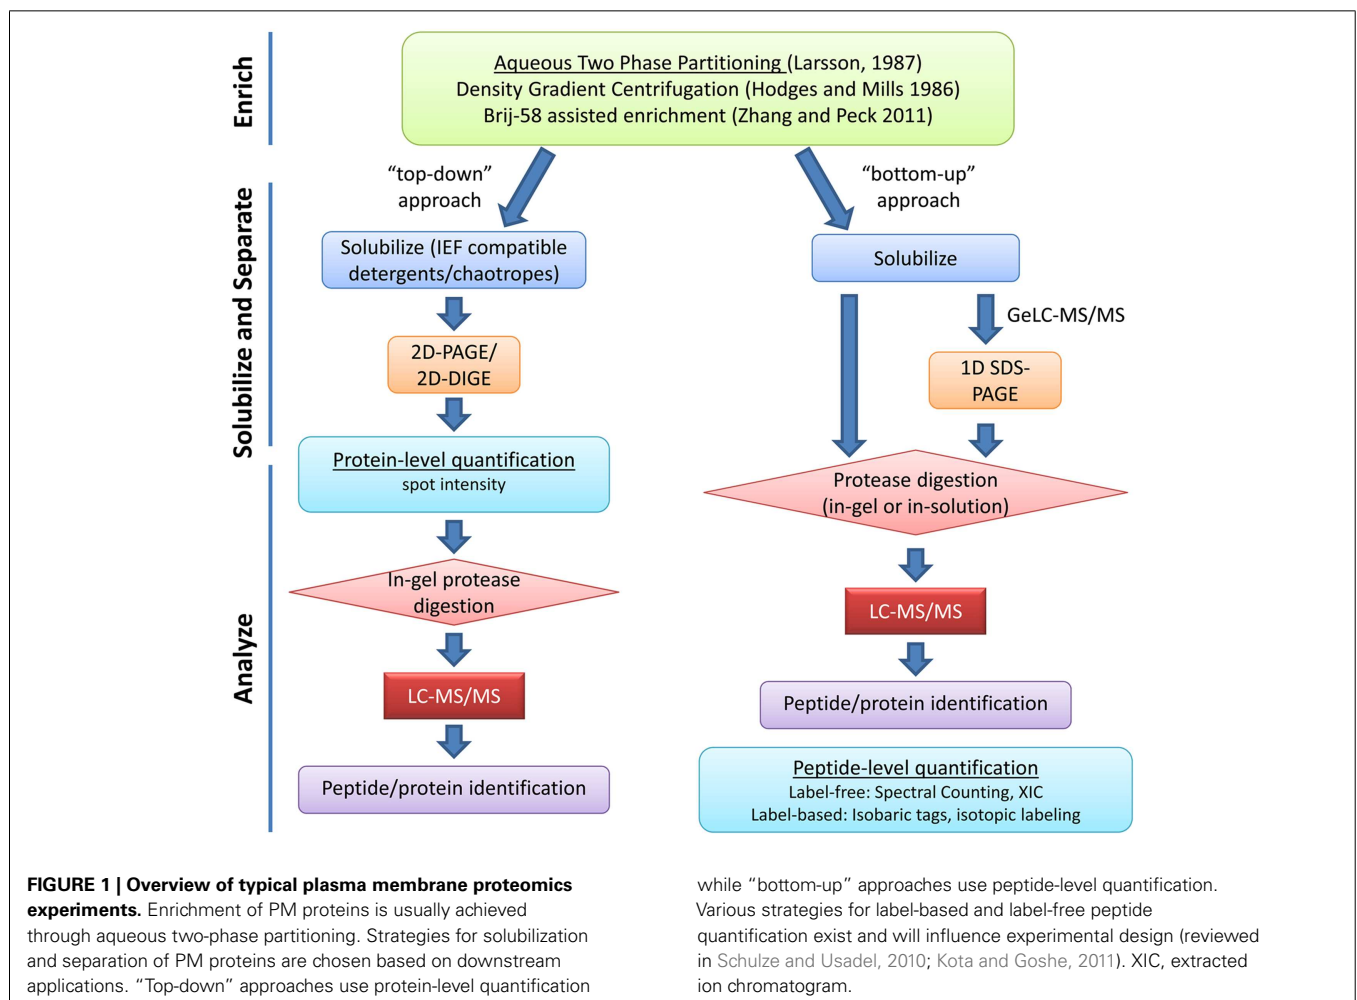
Enrich

Aqueous Two Phase Partitioning (Larsson, 1987)
Density Gradient Centrifugation (Hodges and Mills 1986)
Brij-58 assisted enrichment (Zhang and Peck 2011)

"top-down" approach

"bottom-up" approach

Solubilize and Separate

Solubilize (IEF compatible detergents/chaotropes)

Solubilize

GeLC-MS/MS

2D-PAGE/ 2D-DIGE

1D SDS-PAGE

Protein-level quantification
spot intensity

Protease digestion
(in-gel or in-solution)

Analyze

In-gel protease digestion

LC-MS/MS

LC-MS/MS

Peptide/protein identification

Peptide/protein identification

Peptide-level quantification
Label-free: Spectral Counting, XIC
Label-based: Isobaric tags, isotopic labeling

**FIGURE 1 | Overview of typical plasma membrane proteomics experiments.** Enrichment of PM proteins is usually achieved through aqueous two-phase partitioning. Strategies for solubilization and separation of PM proteins are chosen based on downstream applications. "Top-down" approaches use protein-level quantification while "bottom-up" approaches use peptide-level quantification. Various strategies for label-based and label-free peptide quantification exist and will influence experimental design (reviewed in Schulze and Usadel, 2010; Kota and Goshe, 2011). XIC, extracted ion chromatogram.